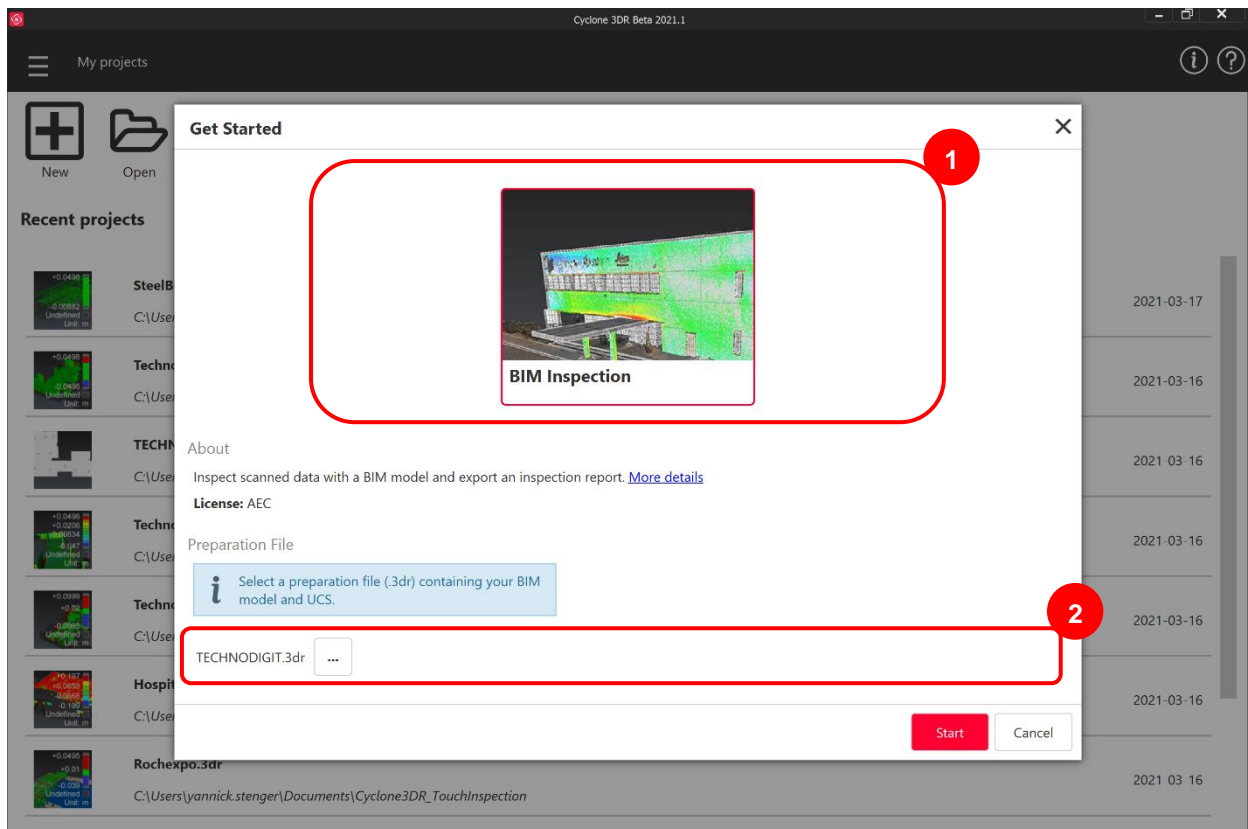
Cyclone 3DR Beta 2021.1

My projects

New
Open

Recent projects

SteelB
C:\User
2021-03-17

Techno
C:\User
2021-03-16

TECHN
C:\User
2021-03-16

Techno
C:\User
2021-03-16

Techno
C:\User
2021-03-16

Hospit
C:\User
2021-03-16

Rochexpo.3dr
C:\Users\yannick.stenger\Documents\Cyclone3DR_TouchInspection
2021-03-16

Get Started

1

BIM Inspection

About

Inspect scanned data with a BIM model and export an inspection report. More details

License: AEC

Preparation File

Select a preparation file (.3dr) containing your BIM model and UCS.

2

TECHNODIGIT.3dr ...

Start
Cancel